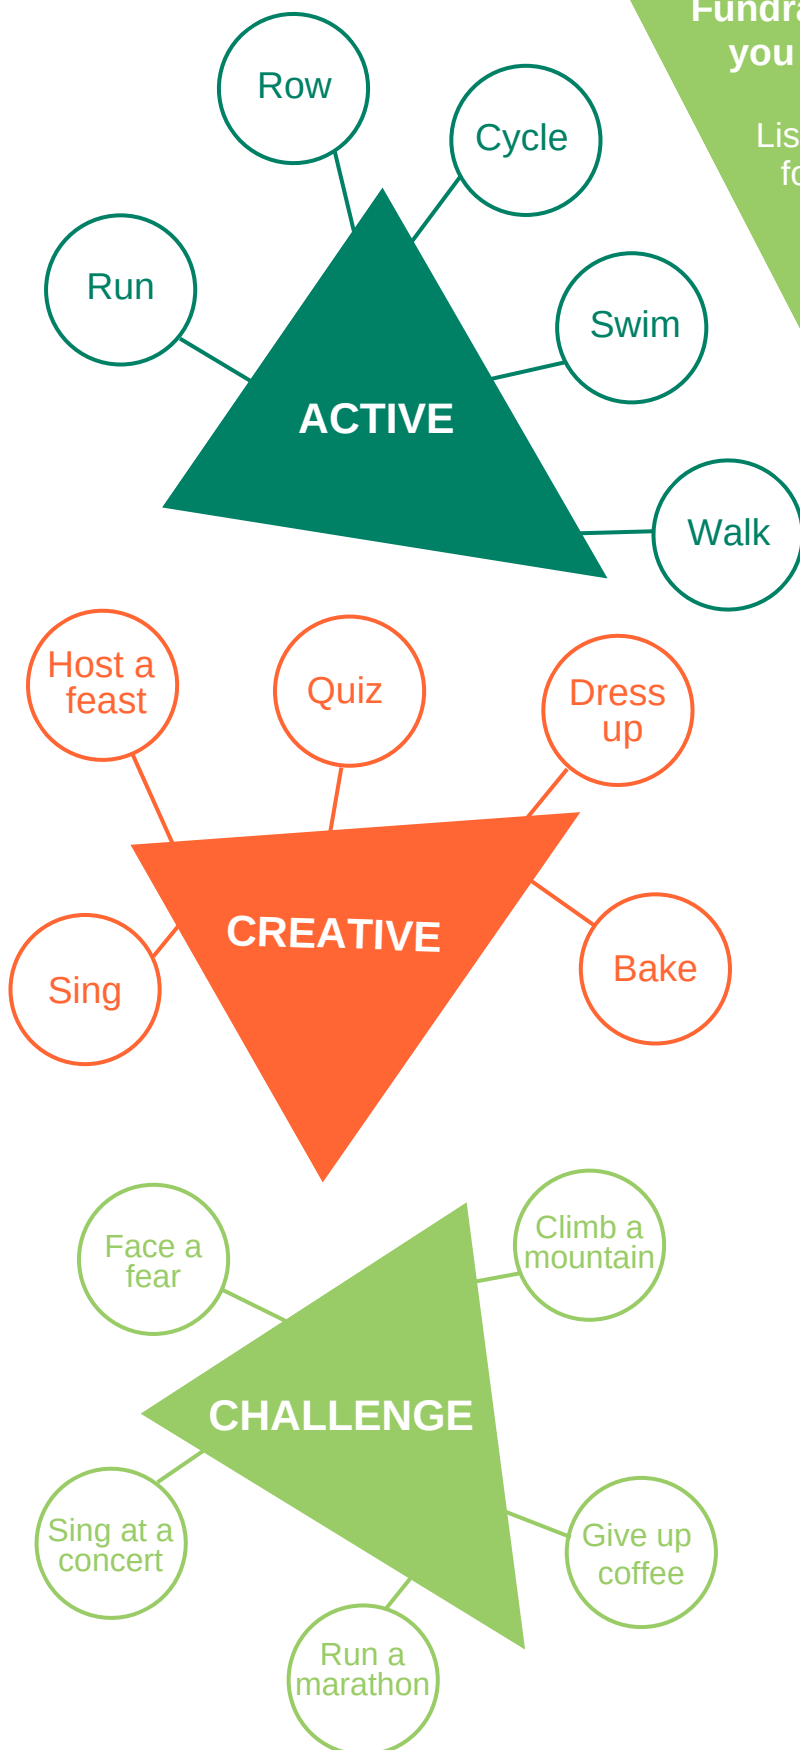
Fundra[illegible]
you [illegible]

Lis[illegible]
fo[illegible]

Row

Cycle

Run

Swim

ACTIVE

Walk

Host a feast

Quiz

Dress up

CREATIVE

Sing

Bake

Face a fear

Climb a mountain

CHALLENGE

Sing at a concert

Give up coffee

Run a marathon